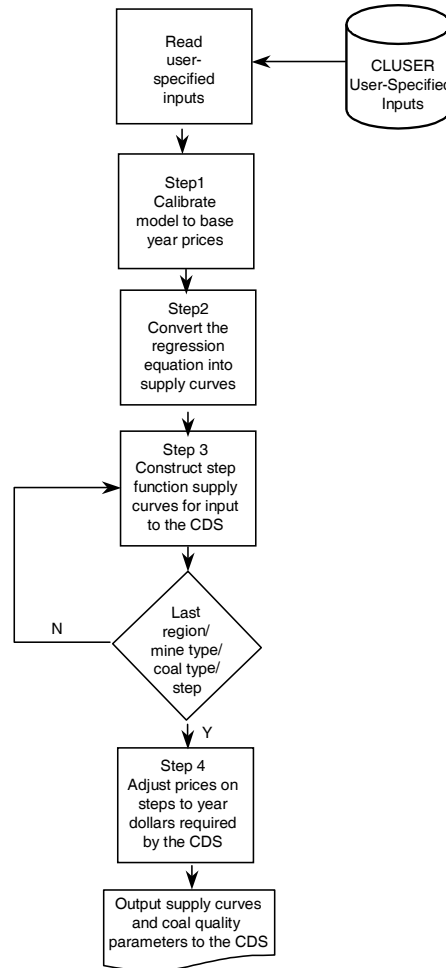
Read user-specified inputs

CLUSER User-Specified Inputs

Step1 Calibrate model to base year prices

Step2 Convert the regression equation into supply curves

Step 3 Construct step function supply curves for input to the CDS

Last region/ mine type/ coal type/ step

N

Y

Step 4 Adjust prices on steps to year dollars required by the CDS

Output supply curves and coal quality parameters to the CDS